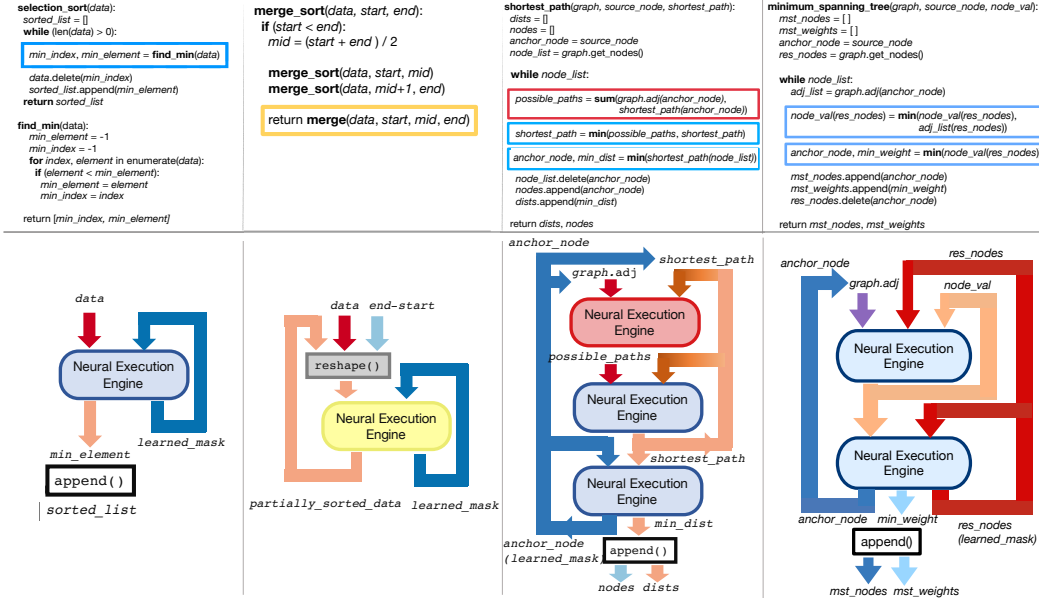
**selection_sort**(*data*):
*sorted_list* = []
**while** (len(*data*) > 0):
*min_index*, *min_element* = **find_min**(*data*)
*data*.delete(*min_index*)
*sorted_list*.append(*min_element*)
**return** *sorted_list*

**find_min**(data):
*min_element* = -1
*min_index* = -1
**for** *index*, *element* in enumerate(*data*):
**if** (*element* < *min_element*):
*min_element* = *element*
*min_index* = *index*
return [*min_index*, *min_element*]

**merge_sort**(*data*, *start*, *end*):
**if** (*start* < *end*):
*mid* = (*start* + *end* ) / 2
**merge_sort**(*data*, *start*, *mid*)
**merge_sort**(*data*, *mid*+1, *end*)
return **merge**(*data*, *start*, *mid*, *end*)

**shortest_path**(*graph*, *source_node*, *shortest_path*):
*dists* = []
*nodes* = []
*anchor_node* = *source_node*
*node_list* = *graph*.get_nodes()
**while** *node_list*:
*possible_paths* = **sum**(*graph*.adj(*anchor_node*), *shortest_path*(*anchor_node*))
*shortest_path* = **min**(*possible_paths*, *shortest_path*)
*anchor_node*, *min_dist* = **min**(*shortest_path*(*node_list*))
*node_list*.delete(*anchor_node*)
*nodes*.append(*anchor_node*)
*dists*.append(*min_dist*)
return *dists*, *nodes*

**minimum_spanning_tree**(*graph*, *source_node*, *node_val*):
*mst_nodes* = [ ]
*mst_weights* = [ ]
*anchor_node* = *source_node*
*res_nodes* = *graph*.get_nodes()
**while** *node_list*:
*adj_list* = *graph*.adj(*anchor_node*)
*node_val*(*res_nodes*) = **min**(*node_val*(*res_nodes*), *adj_list*(*res_nodes*))
*anchor_node*, *min_weight* = **min**(*node_val*(*res_nodes*)
*mst_nodes*.append(*anchor_node*)
*mst_weights*.append(*min_weight*)
*res_nodes*.delete(*anchor_node*)
return *mst_nodes*, *mst_weights*

data
Neural Execution Engine
learned_mask
min_element
append()
sorted_list

data end-start
reshape()
Neural Execution Engine
partially_sorted_data
learned_mask

anchor_node
graph.adj
shortest_path
Neural Execution Engine
possible_paths
Neural Execution Engine
shortest_path
Neural Execution Engine
min_dist
anchor_node (learned_mask)
append()
nodes dists

anchor_node
graph.adj
res_nodes
node_val
Neural Execution Engine
Neural Execution Engine
anchor_node
min_weight
res_nodes (learned_mask)
append()
mst_nodes mst_weights